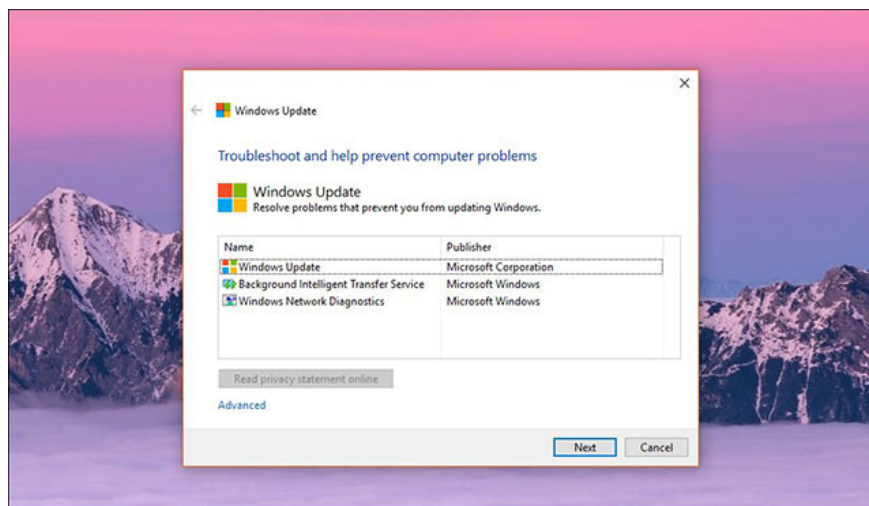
Windows Update

Troubleshoot and help prevent computer problems

Windows Update
Resolve problems that prevent you from updating Windows.

| Name | Publisher |
|---|---|
| Windows Update | Microsoft Corporation |
| Background Intelligent Transfer Service | Microsoft Windows |
| Windows Network Diagnostics | Microsoft Windows |

Read privacy statement online

Advanced

Next Cancel